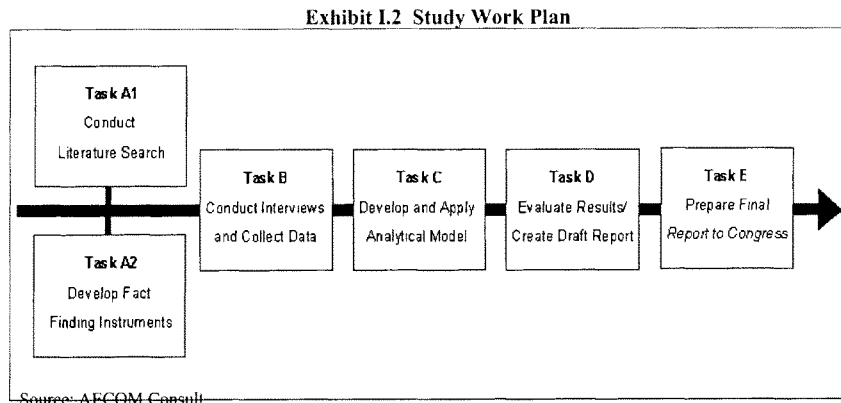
Exhibit I.2 Study Work Plan

Task A1
Conduct
Literature Search

Task A2
Develop Fact
Finding Instruments

Task B
Conduct Interviews
and Collect Data

Task C
Develop and Apply
Analytical Model

Task D
Evaluate Results/
Create Draft Report

Task E
Prepare Final
Report to Congress

Source: AECOM Consult